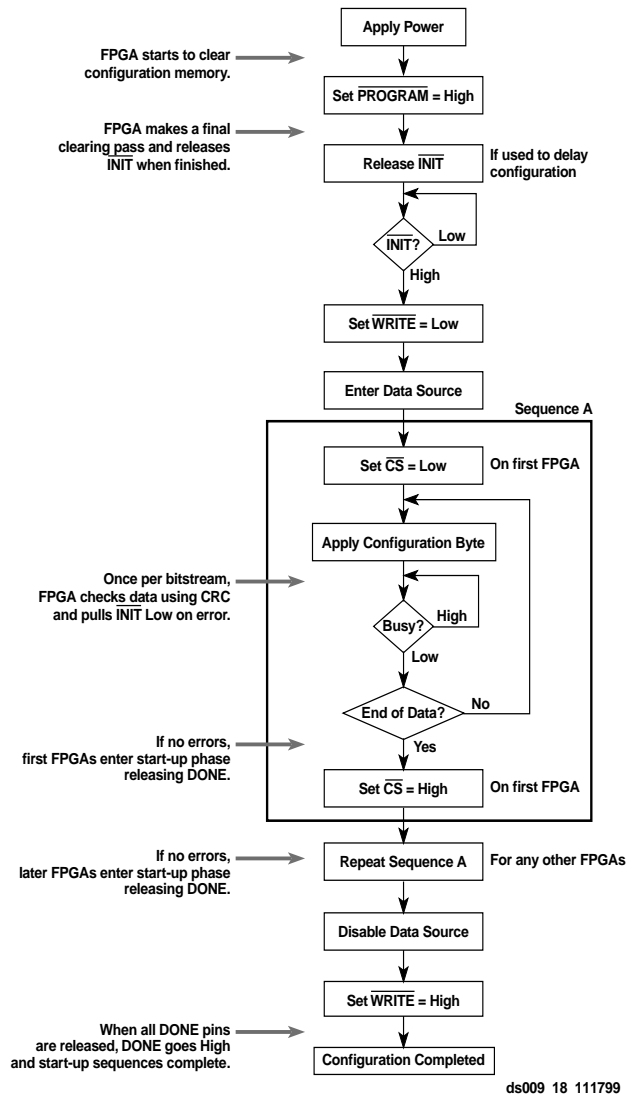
Apply Power

FPGA starts to clear configuration memory.

Set $\overline{\text{PROGRAM}}$ = High

FPGA makes a final clearing pass and releases $\overline{\text{INIT}}$ when finished.

Release $\overline{\text{INIT}}$

If used to delay configuration

$\overline{\text{INIT}}$?

Low

High

Set $\overline{\text{WRITE}}$ = Low

Enter Data Source

Sequence A

Set $\overline{\text{CS}}$ = Low

On first FPGA

Apply Configuration Byte

Once per bitstream, FPGA checks data using CRC and pulls $\overline{\text{INIT}}$ Low on error.

Busy?

High

Low

End of Data?

No

Yes

If no errors, first FPGAs enter start-up phase releasing DONE.

Set $\overline{\text{CS}}$ = High

On first FPGA

If no errors, later FPGAs enter start-up phase releasing DONE.

Repeat Sequence A

For any other FPGAs

Disable Data Source

Set $\overline{\text{WRITE}}$ = High

When all DONE pins are released, DONE goes High and start-up sequences complete.

Configuration Completed

ds009 18 111799